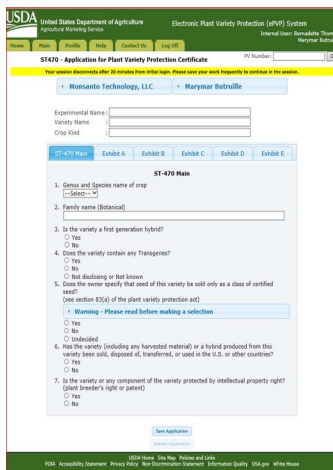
USDA United States Department of Agriculture
Agricultural Marketing Service

Electronic Plant Variety Protection (ePVP) System
Internal User: Bernadette Thom
Marymar Botruil

Home | Main | Profile | Help | Contact Us | Log Off

ST470 - Application for Plant Variety Protection Certificate

PV Number:

Your session disconnects after 20 minutes from initial login. Please save your work frequently to continue in the session.

Monsanto Technology, LLC
Marymar Botruille

Experimental Name :
Variety Name :
Crop Kind :

ST-470 Main | Exhibit A | Exhibit B | Exhibit C | Exhibit D | Exhibit E

ST-470 Main

1. Genus and Species name of crop
--Select--

2. Family name (Botanical)

3. Is the variety a first generation hybrid?
Yes
No

4. Does the variety contain any Transgenes?
Yes
No
Not disclosing or Not known

5. Does the owner specify that seed of this variety be sold only as a class of certified seed?
(see section 83(a) of the plant variety protection act)

Warning - Please read before making a selection

Yes
No
Undecided

6. Has the variety (including any harvested material) or a hybrid produced from this variety been sold, disposed of, transferred, or used in the U.S. or other countries?
Yes
No

7. Is the variety or any component of the variety protected by intellectual property right? (plant breeder's right or patent)
Yes
No

Save Application
Submit Application

USDA Home Site Map Policies and Links
FOIA Accessibility Statement Privacy Policy Non-Discrimination Statement Information Quality USA.gov White House